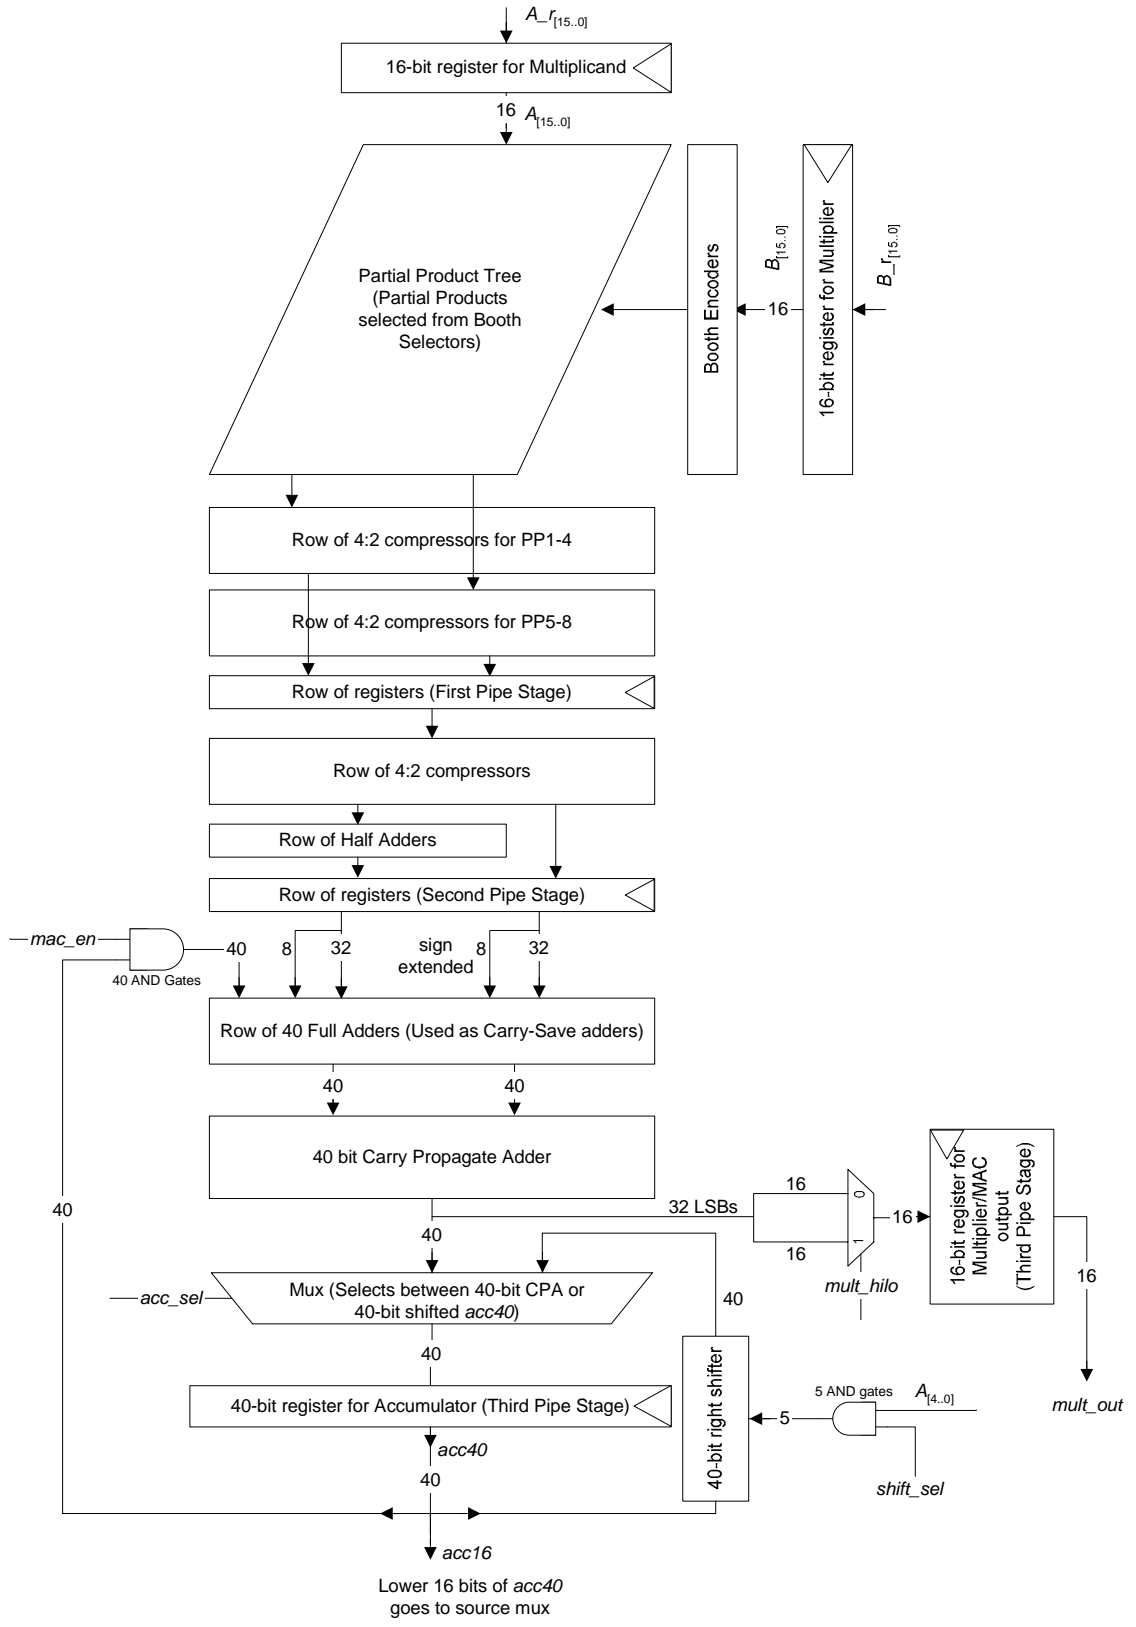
$A\_r_{[15..0]}$

16-bit register for Multiplicand

16 $A_{[15..0]}$

Partial Product Tree (Partial Products selected from Booth Selectors)

Booth Encoders

$B_{[15..0]}$

16

16-bit register for Multiplier

$B\_r_{[15..0]}$

Row of 4:2 compressors for PP1-4

Row of 4:2 compressors for PP5-8

Row of registers (First Pipe Stage)

Row of 4:2 compressors

Row of Half Adders

Row of registers (Second Pipe Stage)

mac_en

40 AND Gates

40

8

32

sign extended

8

32

Row of 40 Full Adders (Used as Carry-Save adders)

40

40

40 bit Carry Propagate Adder

40

32 LSBs

16

0

1

16

16

mult_hilo

16-bit register for Multiplier/MAC output (Third Pipe Stage)

16

40

acc_sel

Mux (Selects between 40-bit CPA or 40-bit shifted acc40)

40

40

40-bit register for Accumulator (Third Pipe Stage)

40-bit right shifter

5

5 AND gates

$A_{[4..0]}$

shift_sel

mult_out

acc40

40

acc16

Lower 16 bits of acc40 goes to source mux